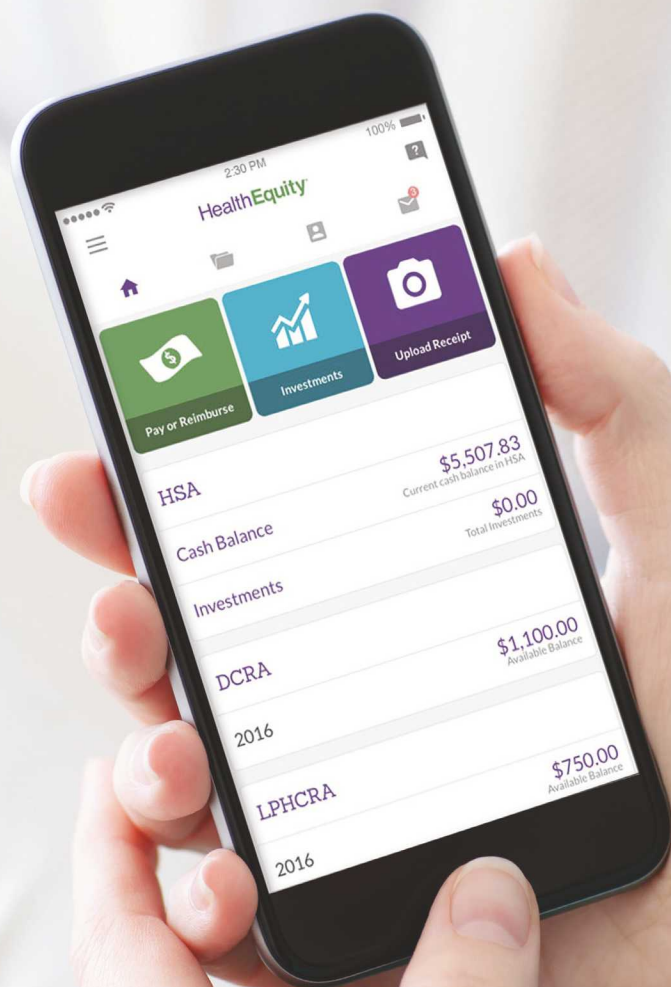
2:30 PM

100%

HealthEquity

3

Pay or Reimburse

Investments

Upload Receipt

HSA

$5,507.83
Current cash balance in HSA

Cash Balance

$0.00
Total Investments

Investments

DCRA

$1,100.00
Available Balance

2016

LPHCRA

$750.00
Available Balance

2016